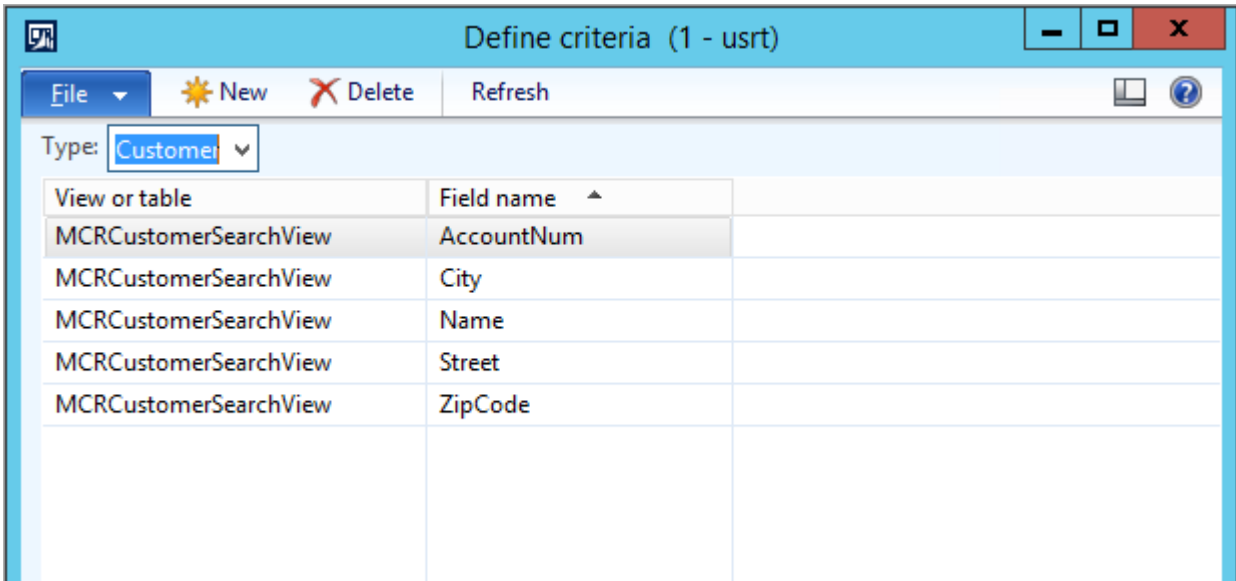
Define criteria (1 - usrt)

File New Delete Refresh

Type: Customer

| View or table | Field name |
|---|---|
| MCRCustomerSearchView | AccountNum |
| MCRCustomerSearchView | City |
| MCRCustomerSearchView | Name |
| MCRCustomerSearchView | Street |
| MCRCustomerSearchView | ZipCode |